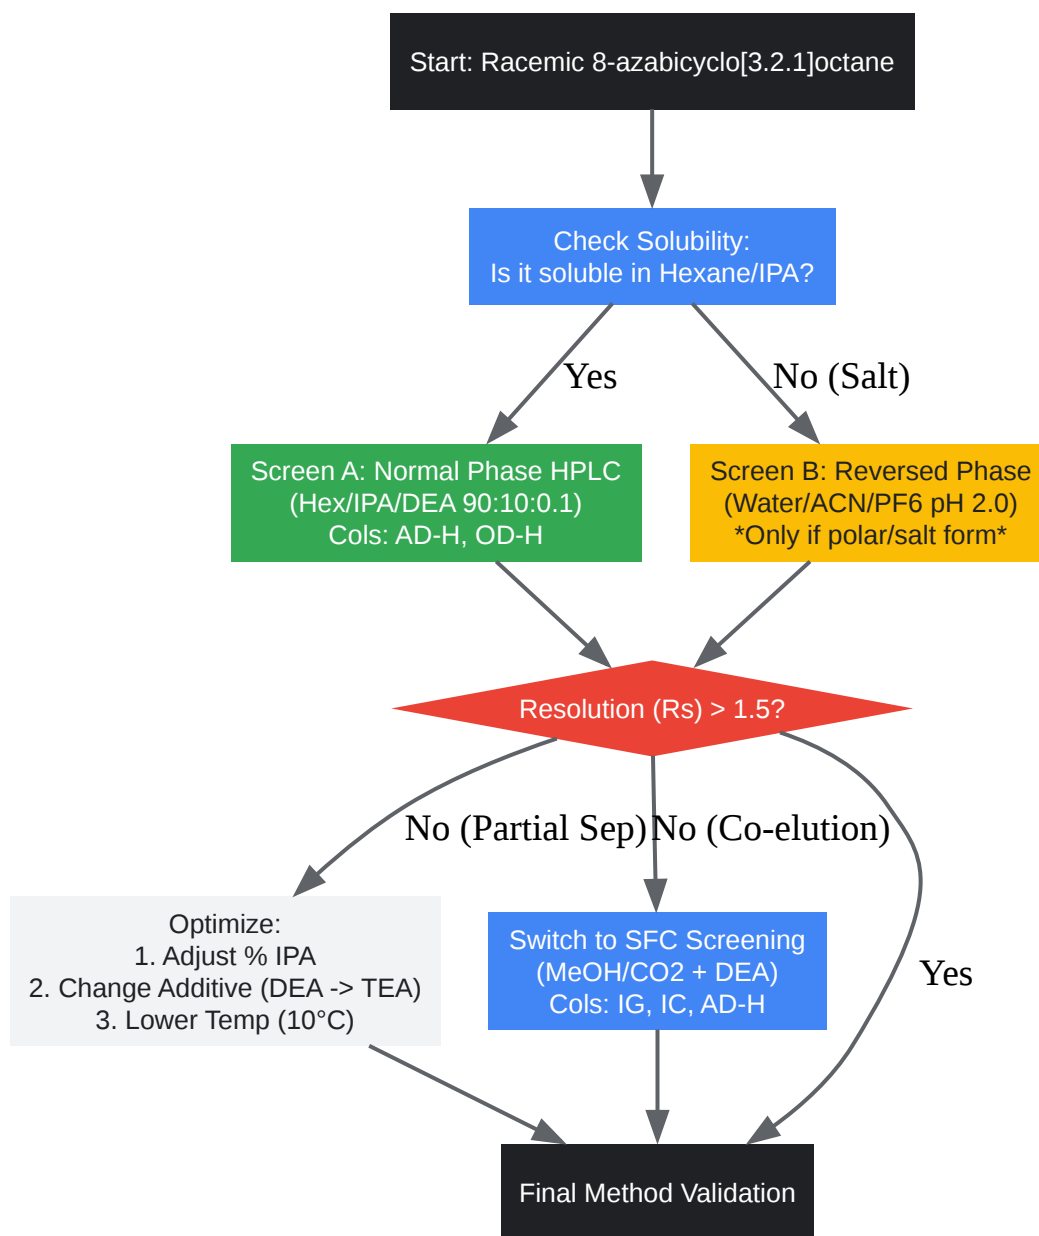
Start: Racemic 8-azabicyclo[3.2.1]octane

Check Solubility:
Is it soluble in Hexane/IPA?

Yes

No (Salt)

Screen A: Normal Phase HPLC
(Hex/IPA/DEA 90:10:0.1)
Cols: AD-H, OD-H

Screen B: Reversed Phase
(Water/ACN/PF6 pH 2.0)
*Only if polar/salt form*

Resolution (Rs) > 1.5?

No (Partial Sep)

No (Co-elution)

Yes

Optimize:
1. Adjust % IPA
2. Change Additive (DEA -> TEA)
3. Lower Temp (10°C)

Switch to SFC Screening
(MeOH/CO2 + DEA)
Cols: IG, IC, AD-H

Final Method Validation